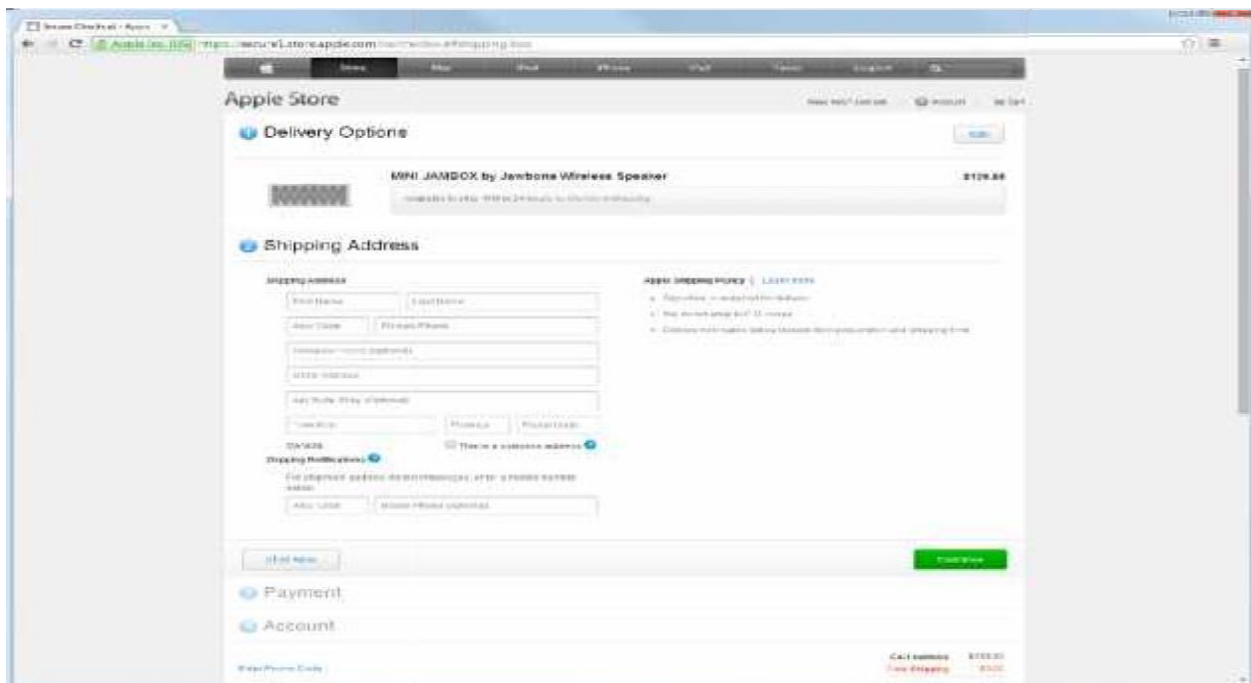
Apple Store

Delivery Options

MINI JAMBOX by Jawbone Wireless Speaker

Shipping Address

Shipping Address

First Name

Last Name

Area Code

Primary Phone

Street Address

Canada

Shipping Notifications

Area Code

Apple Shipping Policy | Learn more

Payment

Account

Continue